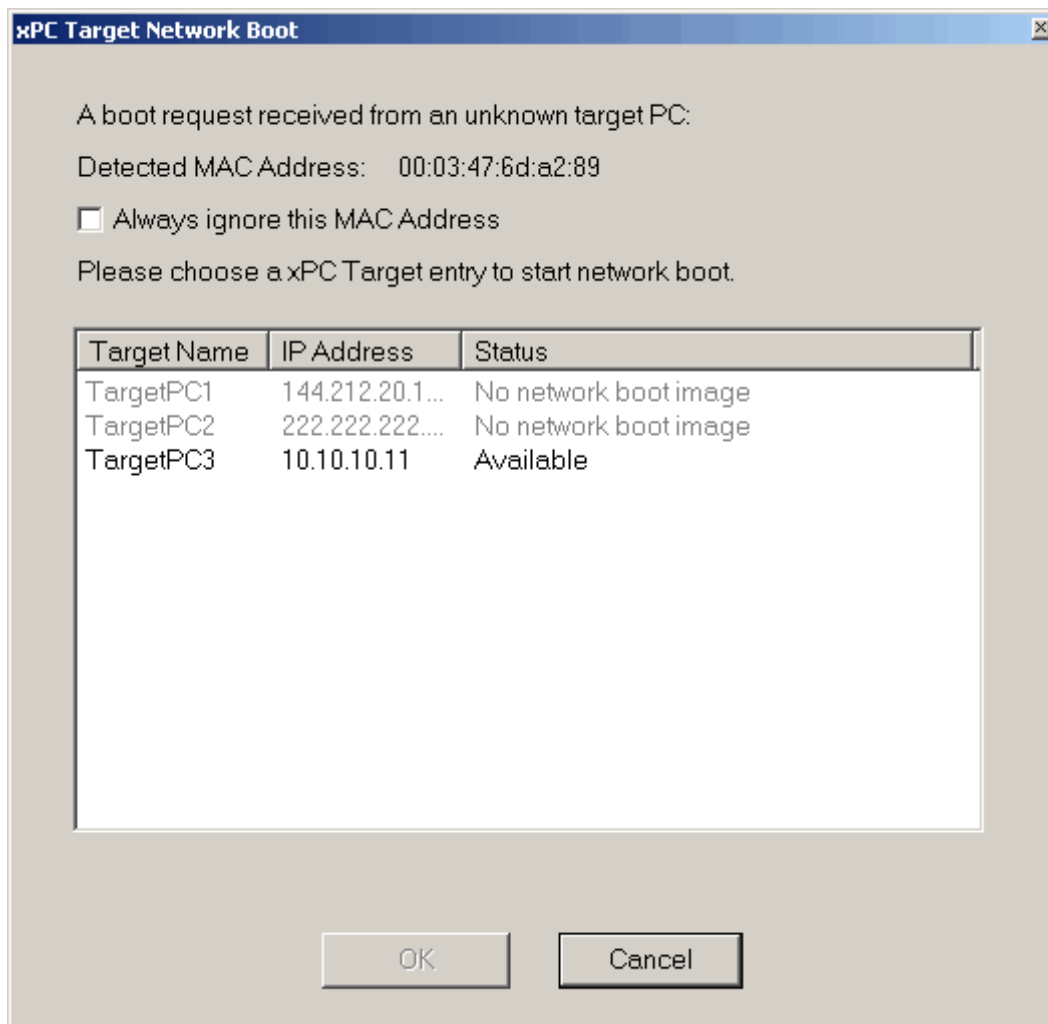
xPC Target Network Boot

A boot request received from an unknown target PC:

Detected MAC Address: 00:03:47:6d:a2:89

Always ignore this MAC Address

Please choose a xPC Target entry to start network boot.

| Target Name | IP Address | Status |
|---|---|---|
| TargetPC1 | 144.212.20.1... | No network boot image |
| TargetPC2 | 222.222.222.... | No network boot image |
| TargetPC3 | 10.10.10.11 | Available |

OK

Cancel